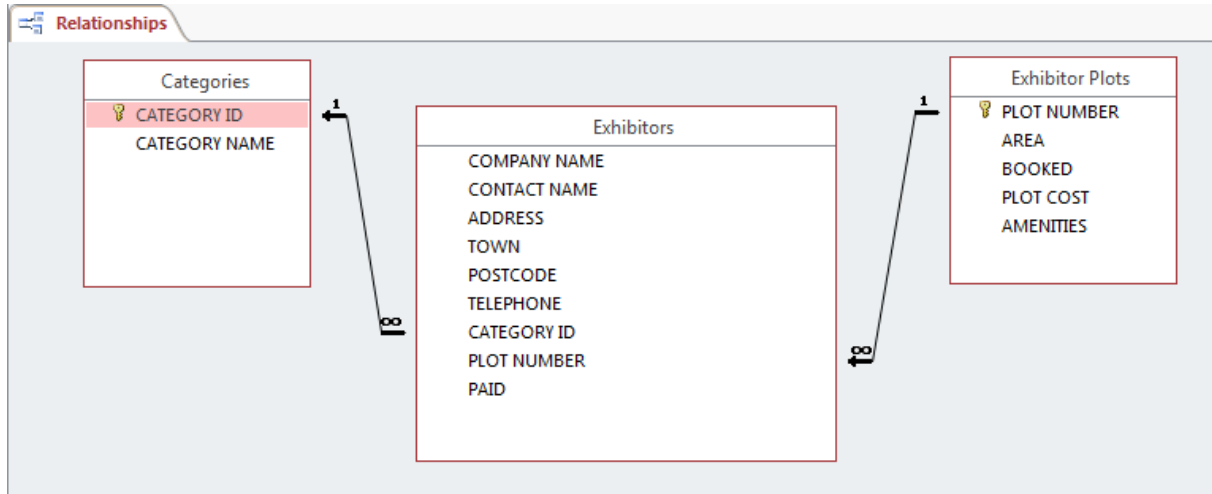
Relationships

Categories
CATEGORY ID
CATEGORY NAME

1

∞

Exhibitors
COMPANY NAME
CONTACT NAME
ADDRESS
TOWN
POSTCODE
TELEPHONE
CATEGORY ID
PLOT NUMBER
PAID

1

∞

Exhibitor Plots
PLOT NUMBER
AREA
BOOKED
PLOT COST
AMENITIES